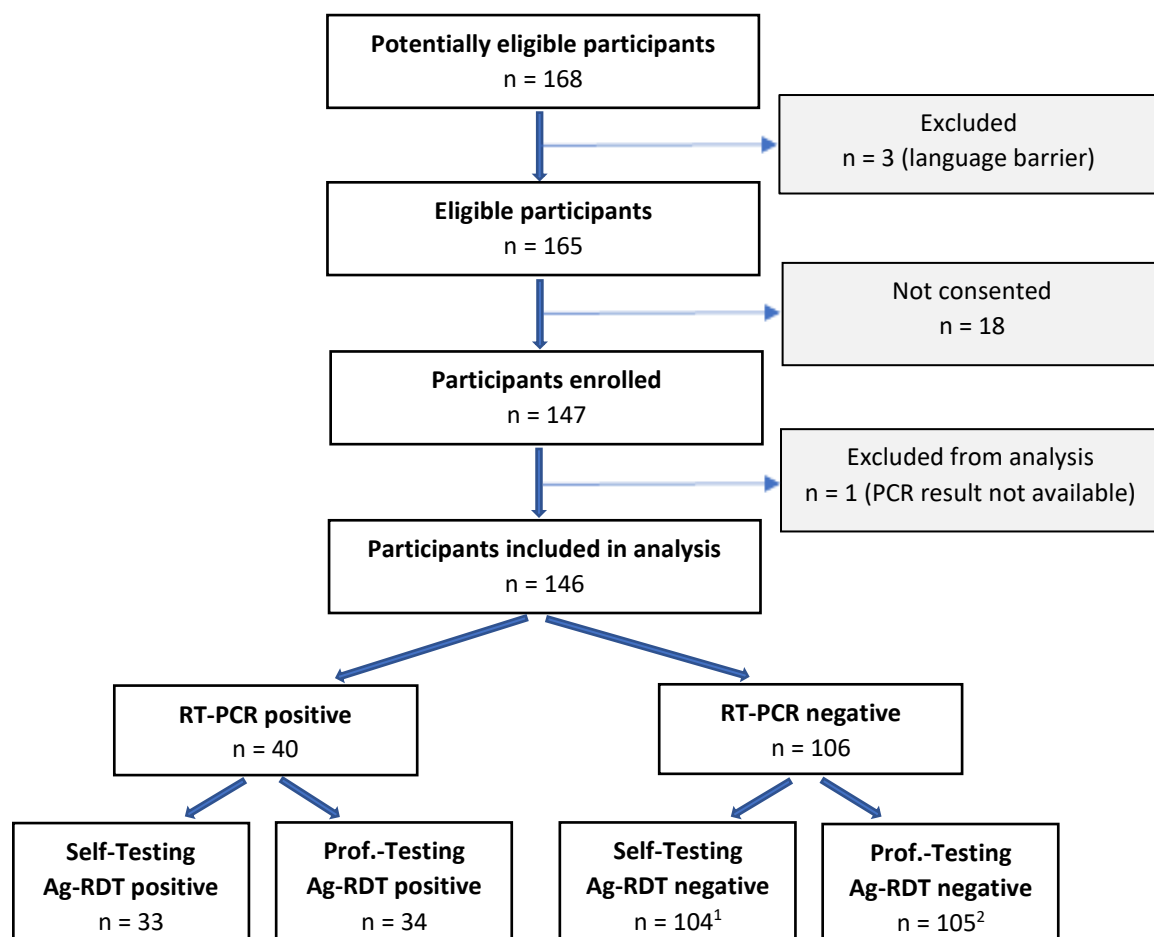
Potentially eligible participants
n = 168

Excluded
n = 3 (language barrier)

Eligible participants
n = 165

Not consented
n = 18

Participants enrolled
n = 147

Excluded from analysis
n = 1 (PCR result not available)

Participants included in analysis
n = 146

RT-PCR positive
n = 40

RT-PCR negative
n = 106

Self-Testing
Ag-RDT positive
n = 33

Prof.-Testing
Ag-RDT positive
n = 34

Self-Testing
Ag-RDT negative
n = $104^1$

Prof.-Testing
Ag-RDT negative
n = $105^2$